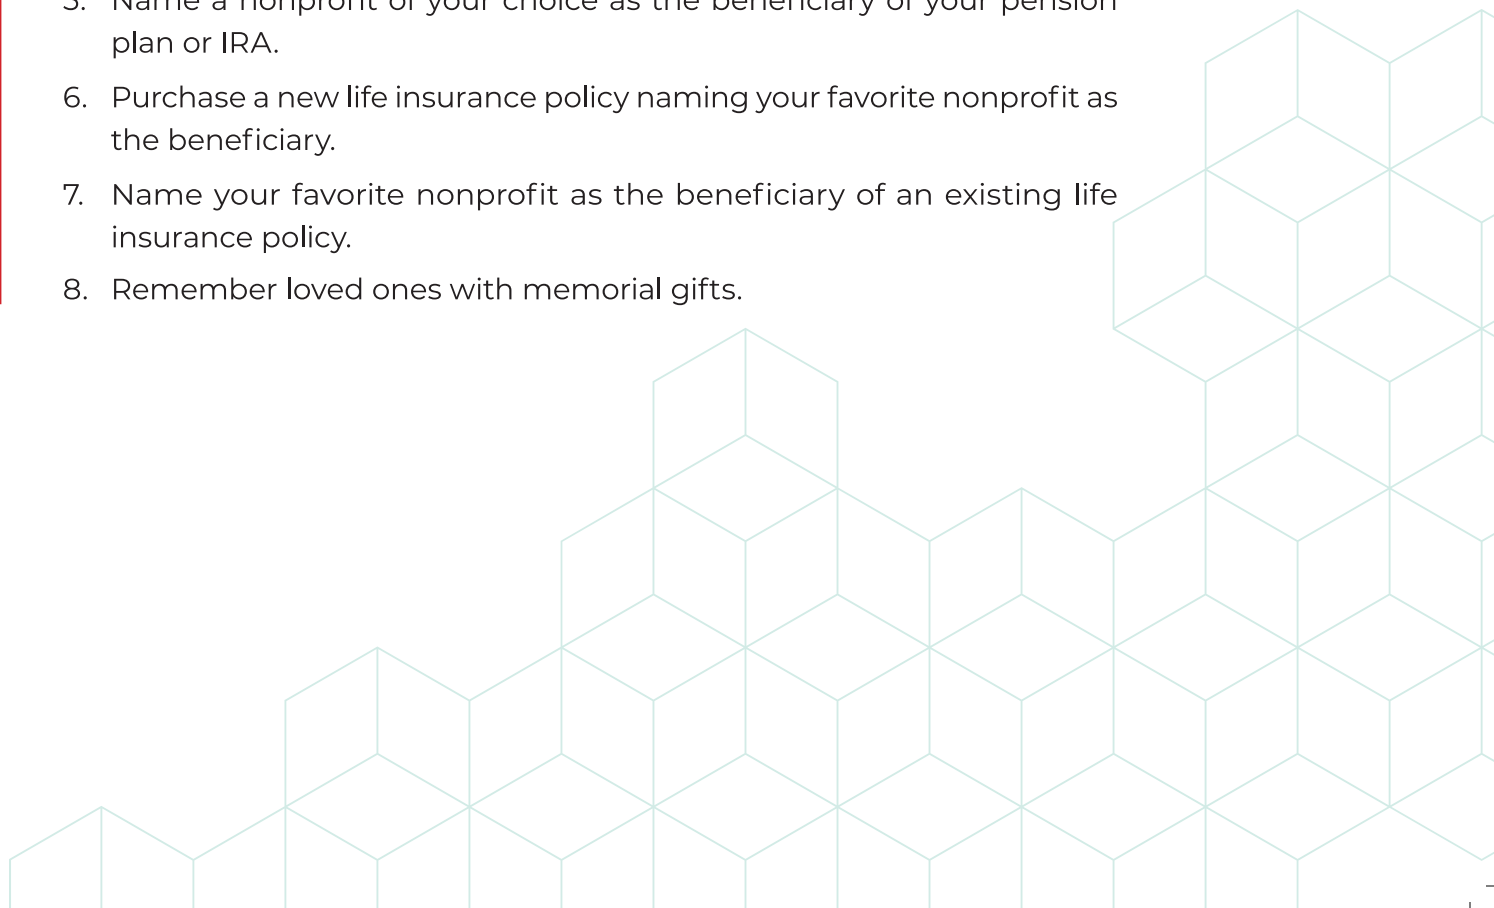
5. Name a nonprofit of your choice as the beneficiary of your pension plan or IRA.

6. Purchase a new life insurance policy naming your favorite nonprofit as the beneficiary.

7. Name your favorite nonprofit as the beneficiary of an existing life insurance policy.

8. Remember loved ones with memorial gifts.